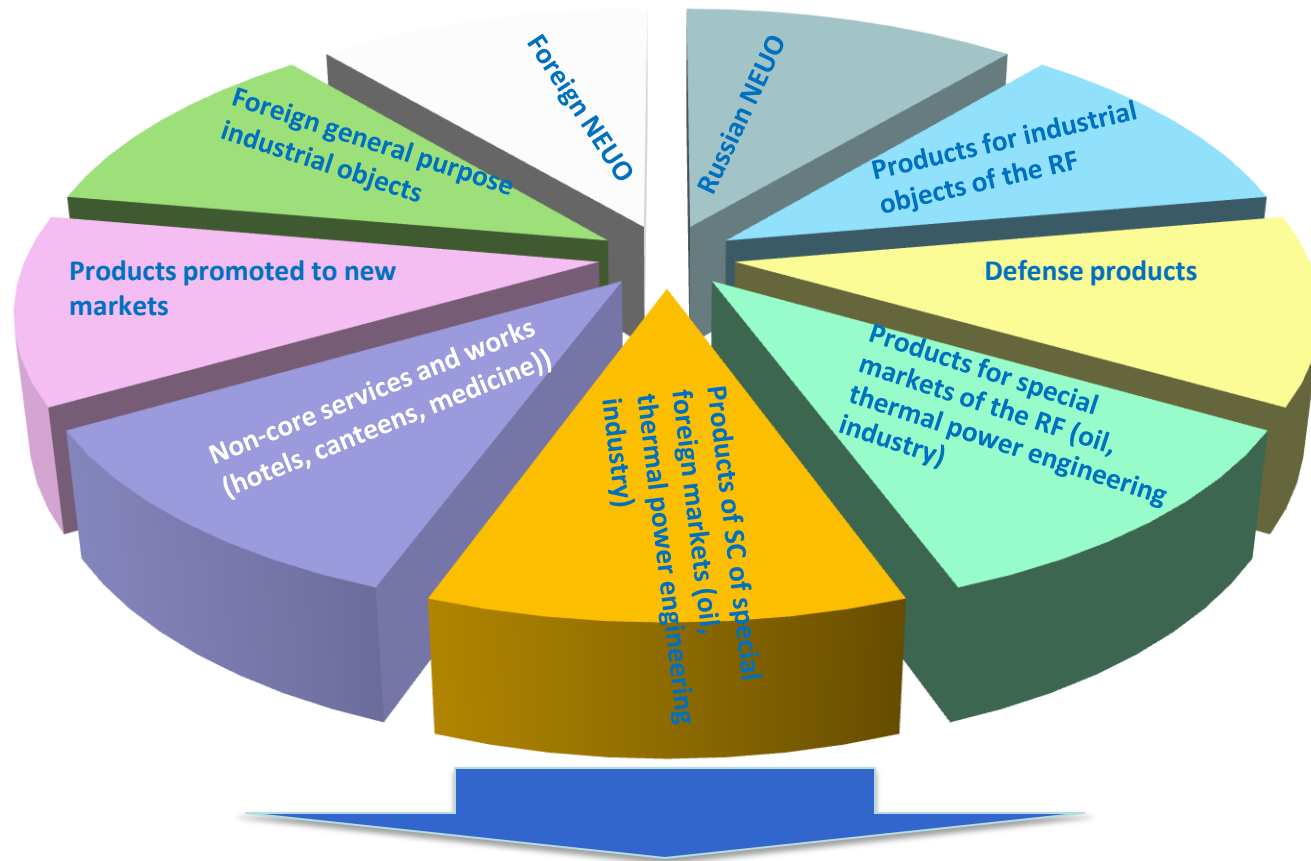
Foreign NEUO

Russian NEUO

Products for industrial objects of the RF

Defense products

Products for special markets of the RF (oil, thermal power engineering industry)

Products of SC of special foreign markets (oil, thermal power engineering industry)

Non-core services and works (hotels, canteens, medicine))

Products promoted to new markets

Foreign general purpose industrial objects